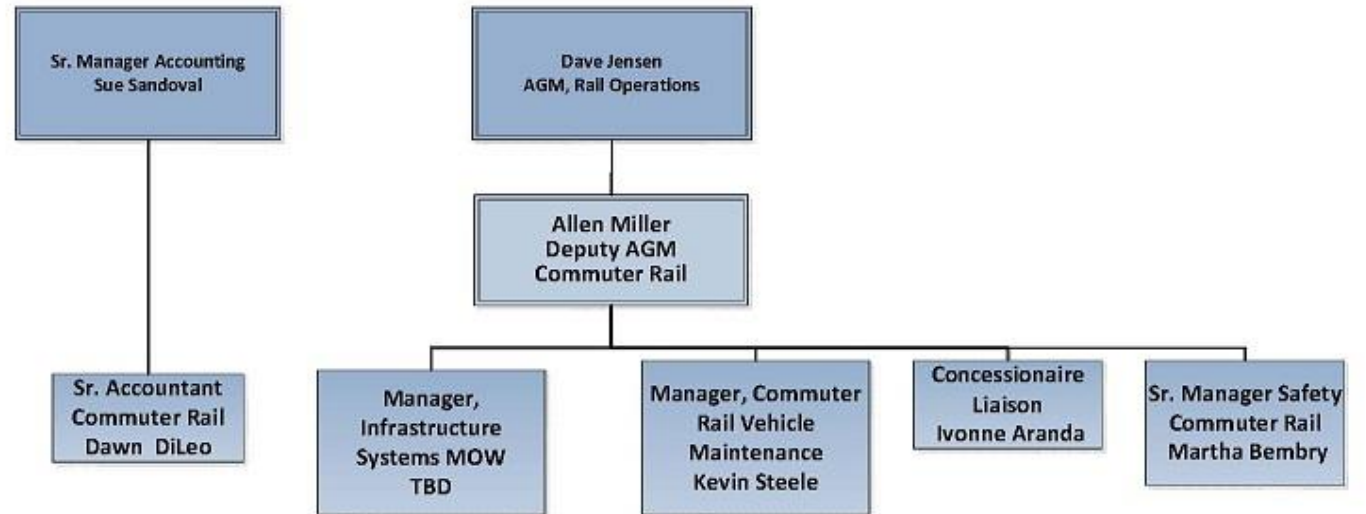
Sr. Manager Accounting
Sue Sandoval

Dave Jensen
AGM, Rail Operations

Allen Miller
Deputy AGM
Commuter Rail

Sr. Accountant
Commuter Rail
Dawn DiLeo

Manager,
Infrastructure
Systems MOW
TBD

Manager, Commuter
Rail Vehicle
Maintenance
Kevin Steele

Concessionaire
Liaison
Ivonne Aranda

Sr. Manager Safety
Commuter Rail
Martha Bembry